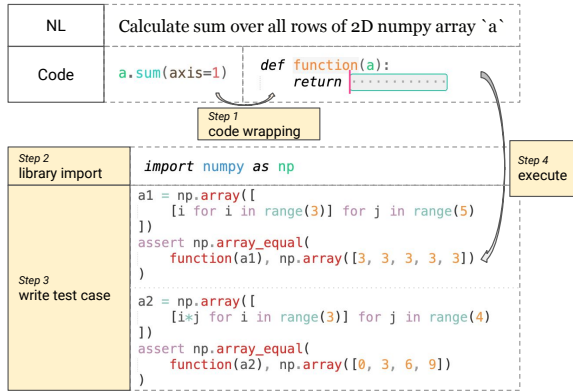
| NL | Calculate sum over all rows of 2D numpy array `a` |
|---|---|
| Code | a.sum(axis=1) &nbsp;&nbsp; def function(a): return |

Step 1
code wrapping

Step 2
library import

import numpy as np

Step 4
execute

Step 3
write test case

a1 = np.array([
    [i for i in range(3)] for j in range(5)
])
assert np.array_equal(
    function(a1), np.array([3, 3, 3, 3, 3])
)

a2 = np.array([
    [i*j for i in range(3)] for j in range(4)
])
assert np.array_equal(
    function(a2), np.array([0, 3, 6, 9])
)